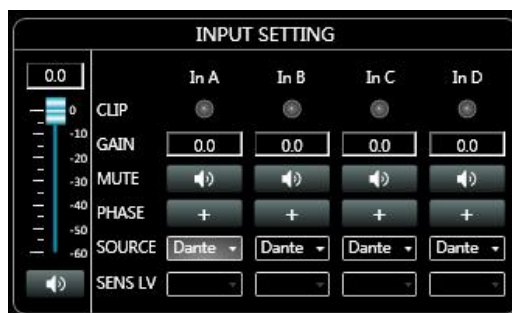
INPUT SETTING

0.0

0
-10
-20
-30
-40
-50
-60

| | In A | In B | In C | In D |
|---|---|---|---|---|
| CLIP | | | | |
| GAIN | 0.0 | 0.0 | 0.0 | 0.0 |
| MUTE | | | | |
| PHASE | + | + | + | + |
| SOURCE | Dante | Dante | Dante | Dante |
| SENS LV | | | | |